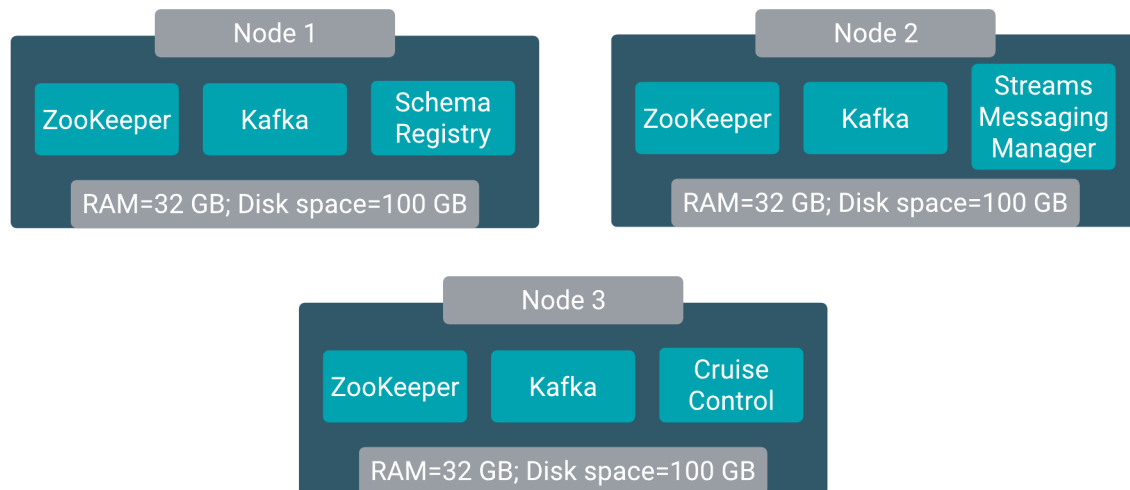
Node 1

ZooKeeper

Kafka

Schema Registry

RAM=32 GB; Disk space=100 GB

Node 2

ZooKeeper

Kafka

Streams Messaging Manager

RAM=32 GB; Disk space=100 GB

Node 3

ZooKeeper

Kafka

Cruise Control

RAM=32 GB; Disk space=100 GB